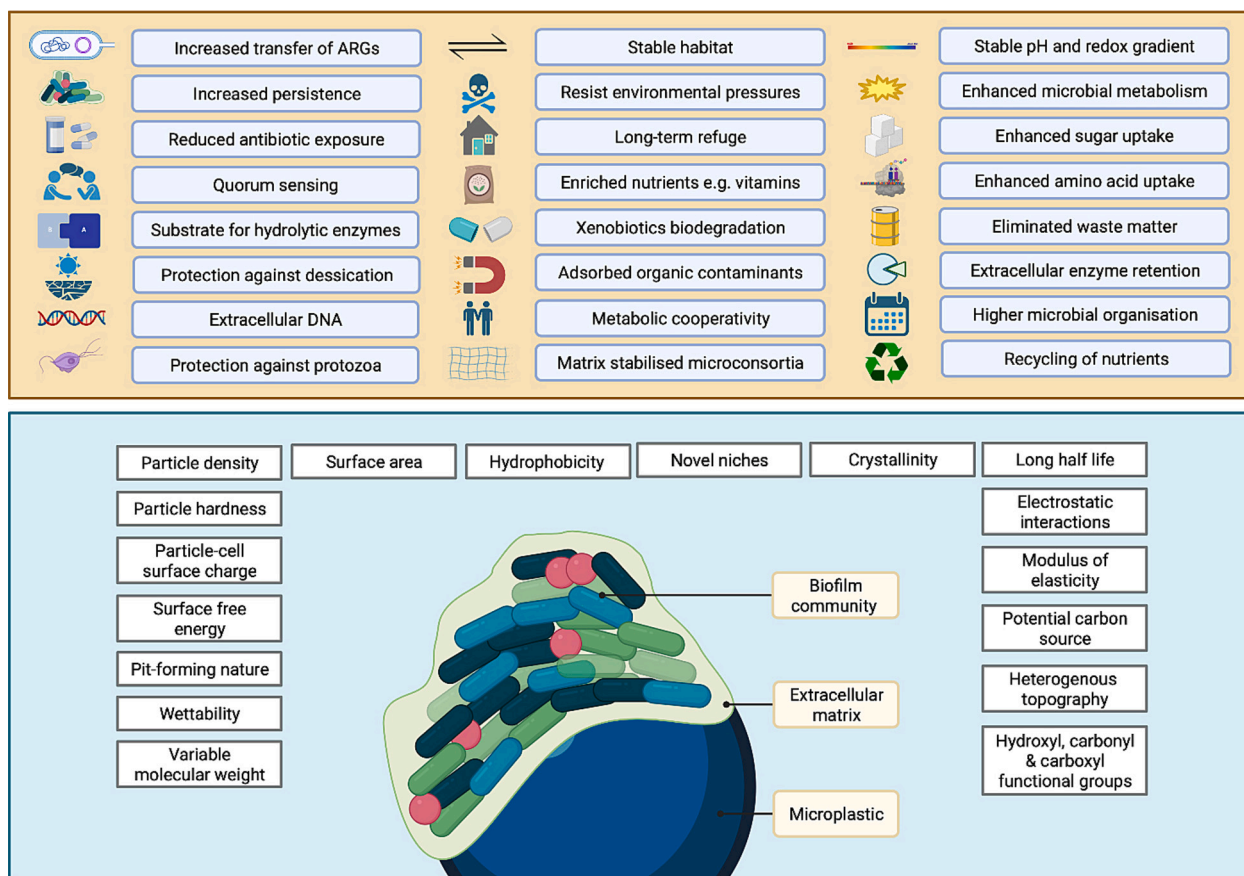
Increased transfer of ARGs

Increased persistence

Reduced antibiotic exposure

Quorum sensing

Substrate for hydrolytic enzymes

Protection against dessication

Extracellular DNA

Protection against protozoa

Stable habitat

Resist environmental pressures

Long-term refuge

Enriched nutrients e.g. vitamins

Xenobiotics biodegradation

Adsorbed organic contaminants

Metabolic cooperativity

Matrix stabilised microconsortia

Stable pH and redox gradient

Enhanced microbial metabolism

Enhanced sugar uptake

Enhanced amino acid uptake

Eliminated waste matter

Extracellular enzyme retention

Higher microbial organisation

Recycling of nutrients

Particle density

Surface area

Hydrophobicity

Novel niches

Crystallinity

Long half life

Particle hardness

Particle-cell surface charge

Surface free energy

Pit-forming nature

Wettability

Variable molecular weight

Electrostatic interactions

Modulus of elasticity

Potential carbon source

Heterogenous topography

Hydroxyl, carbonyl & carboxyl functional groups

Biofilm community

Extracellular matrix

Microplastic